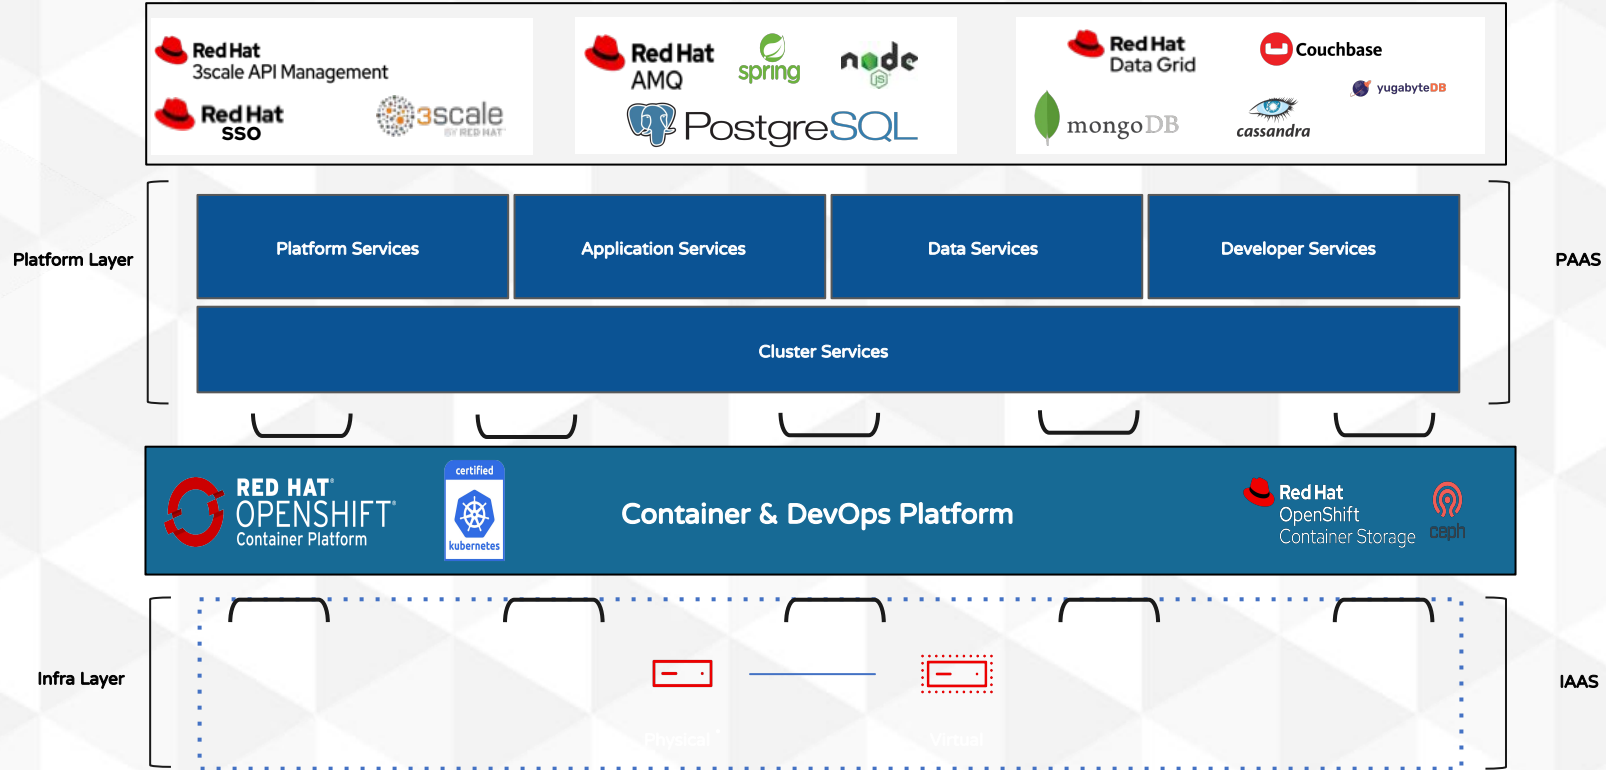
Red Hat 3scale API Management

Red Hat SSO

3scale BY RED HAT

Red Hat AMQ

spring

node JS

PostgreSQL

Red Hat Data Grid

Couchbase

yugabyteDB

mongoDB

cassandra

Platform Layer

Platform Services

Application Services

Data Services

Developer Services

PAAS

Cluster Services

RED HAT OPENSHIFT Container Platform

certified kubernetes

Container & DevOps Platform

Red Hat OpenShift Container Storage

ceph

Infra Layer

Physical

Virtual

IAAS